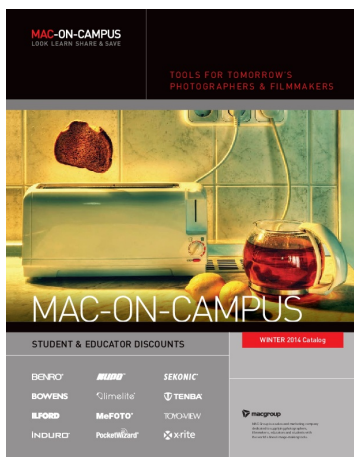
MAC-ON-CAMPUS
LOOK LEARN SHARE & SAVE

TOOLS FOR TOMORROW'S PHOTOGRAPHERS & FILMMAKERS

MAC-ON-CAMPUS

STUDENT & EDUCATOR DISCOUNTS

WINTER 2014 Catalog

BENRO
BOWENS
ILFORD
INDURO
AVENGER
Slimelite
MeFOTO
PocketWizard
SEKONIC
TENBA
TOYO-VIEW
x-rite

macgroup

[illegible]